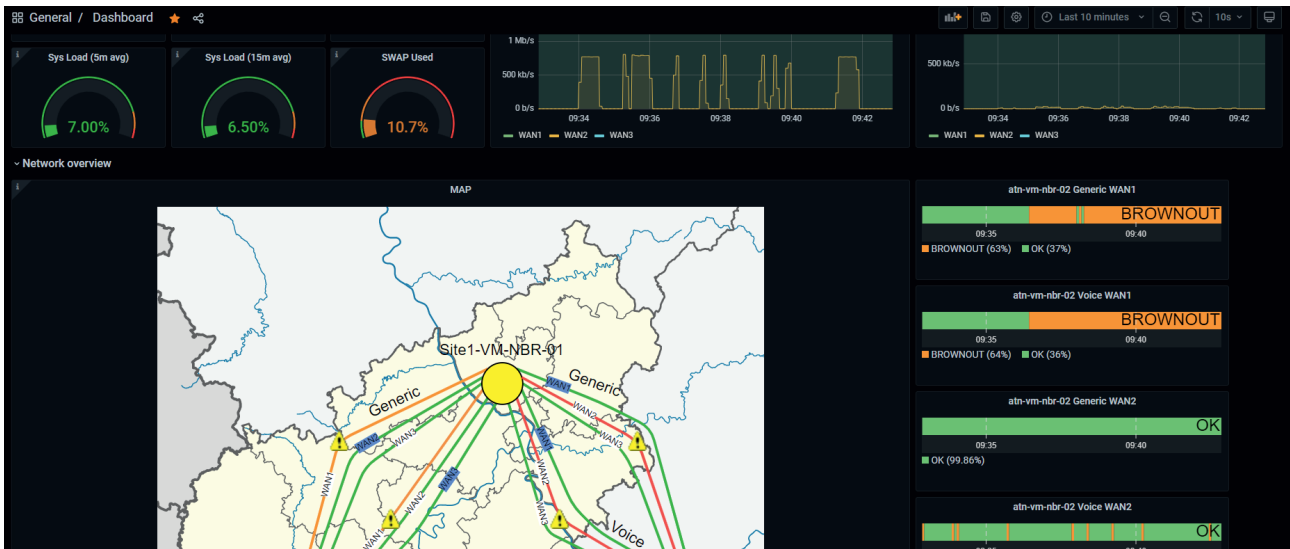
General / Dashboard

Last 10 minutes

10s

Sys Load (5m avg)

7.00%

Sys Load (15m avg)

6.50%

SWAP Used

10.7%

1 Mb/s
500 kb/s
0 b/s
09:34 09:36 09:38 09:40 09:42
WAN1 WAN2 WAN3

500 kb/s
0 b/s
09:34 09:36 09:38 09:40 09:42
WAN1 WAN2 WAN3

Network overview

MAP

Site1-VM-NBR-01

Generic

Generic

WAN1

WAN2

WAN3

WAN1

WAN2

WAN3

WAN1

WAN2

WAN3

WAN1

WAN2

WAN3

Voice

atn-vm-nbr-02 Generic WAN1

BROWNOUT

09:35 09:40

BROWNOUT (63%) OK (37%)

atn-vm-nbr-02 Voice WAN1

BROWNOUT

09:35 09:40

BROWNOUT (64%) OK (36%)

atn-vm-nbr-02 Generic WAN2

OK

09:35 09:40

OK (99.86%)

atn-vm-nbr-02 Voice WAN2

OK